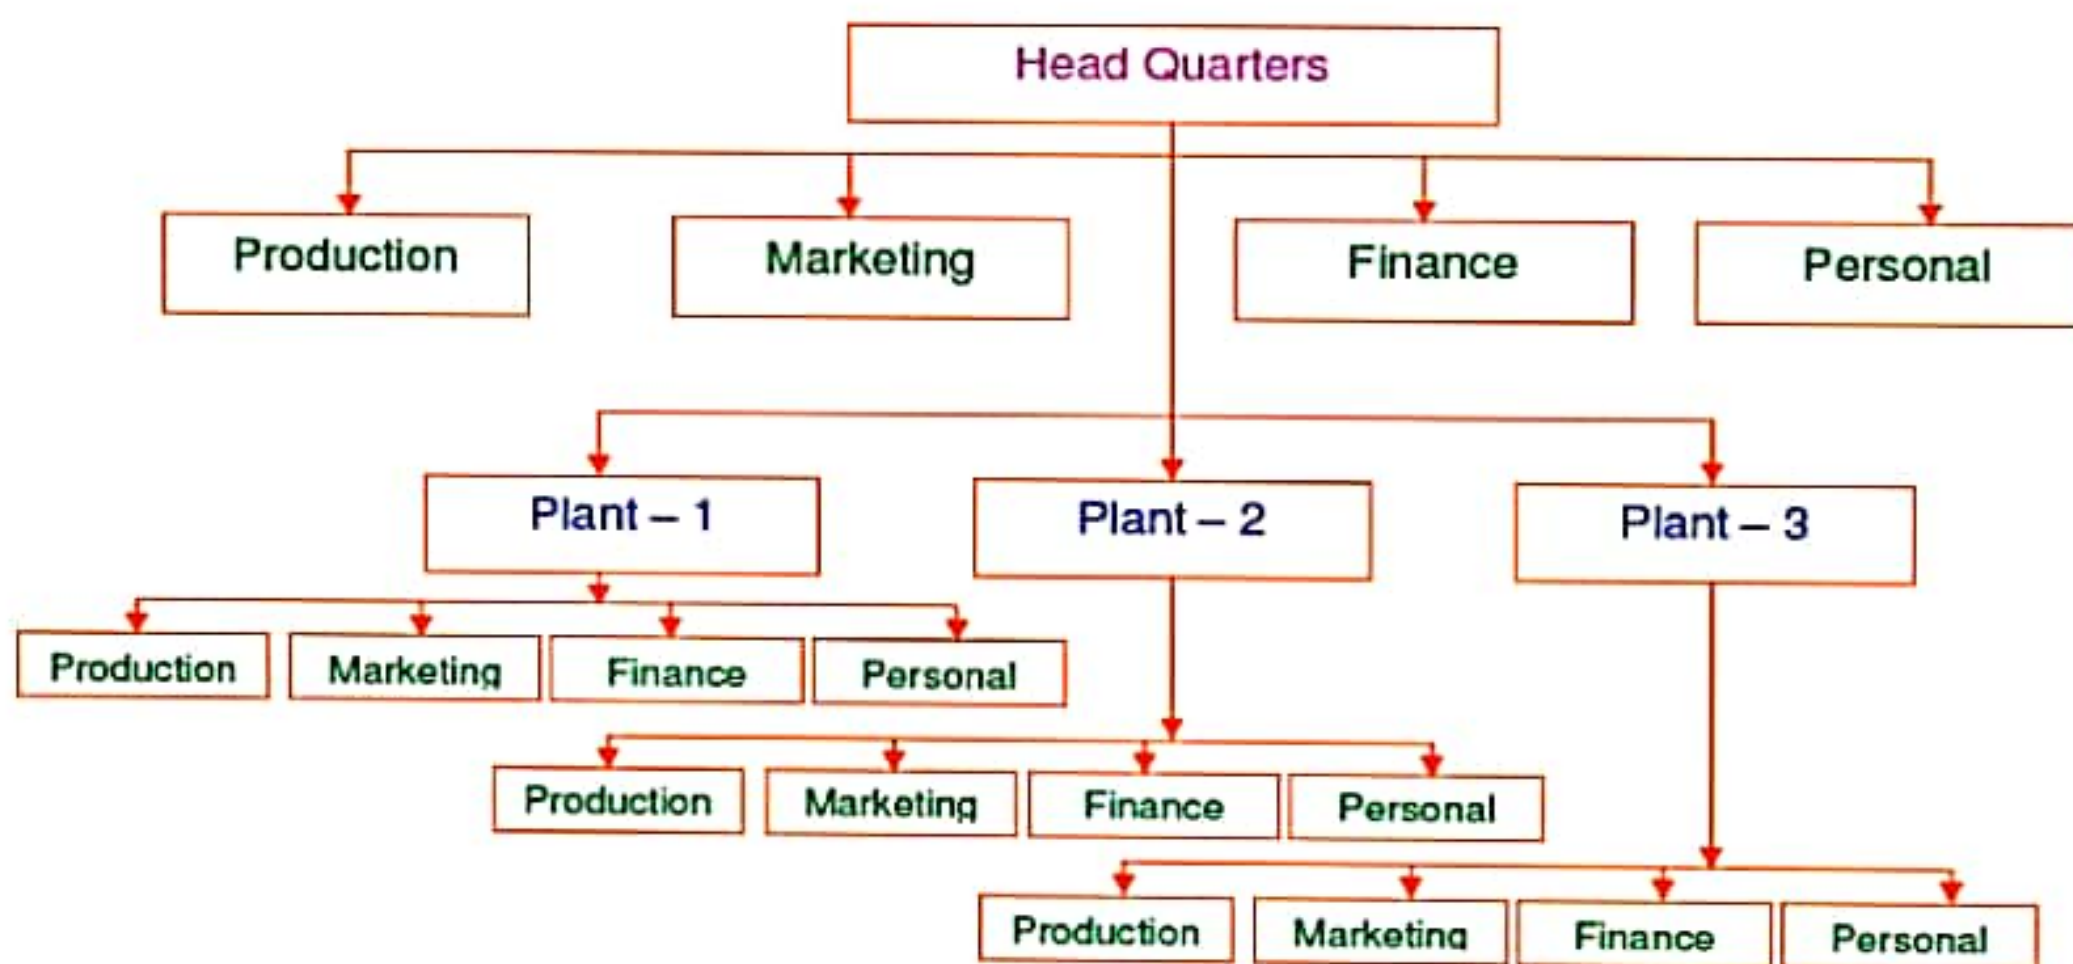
Head Quarters

Production

Marketing

Finance

Personal

Plant – 1

Plant – 2

Plant – 3

Production

Marketing

Finance

Personal

Production

Marketing

Finance

Personal

Production

Marketing

Finance

Personal